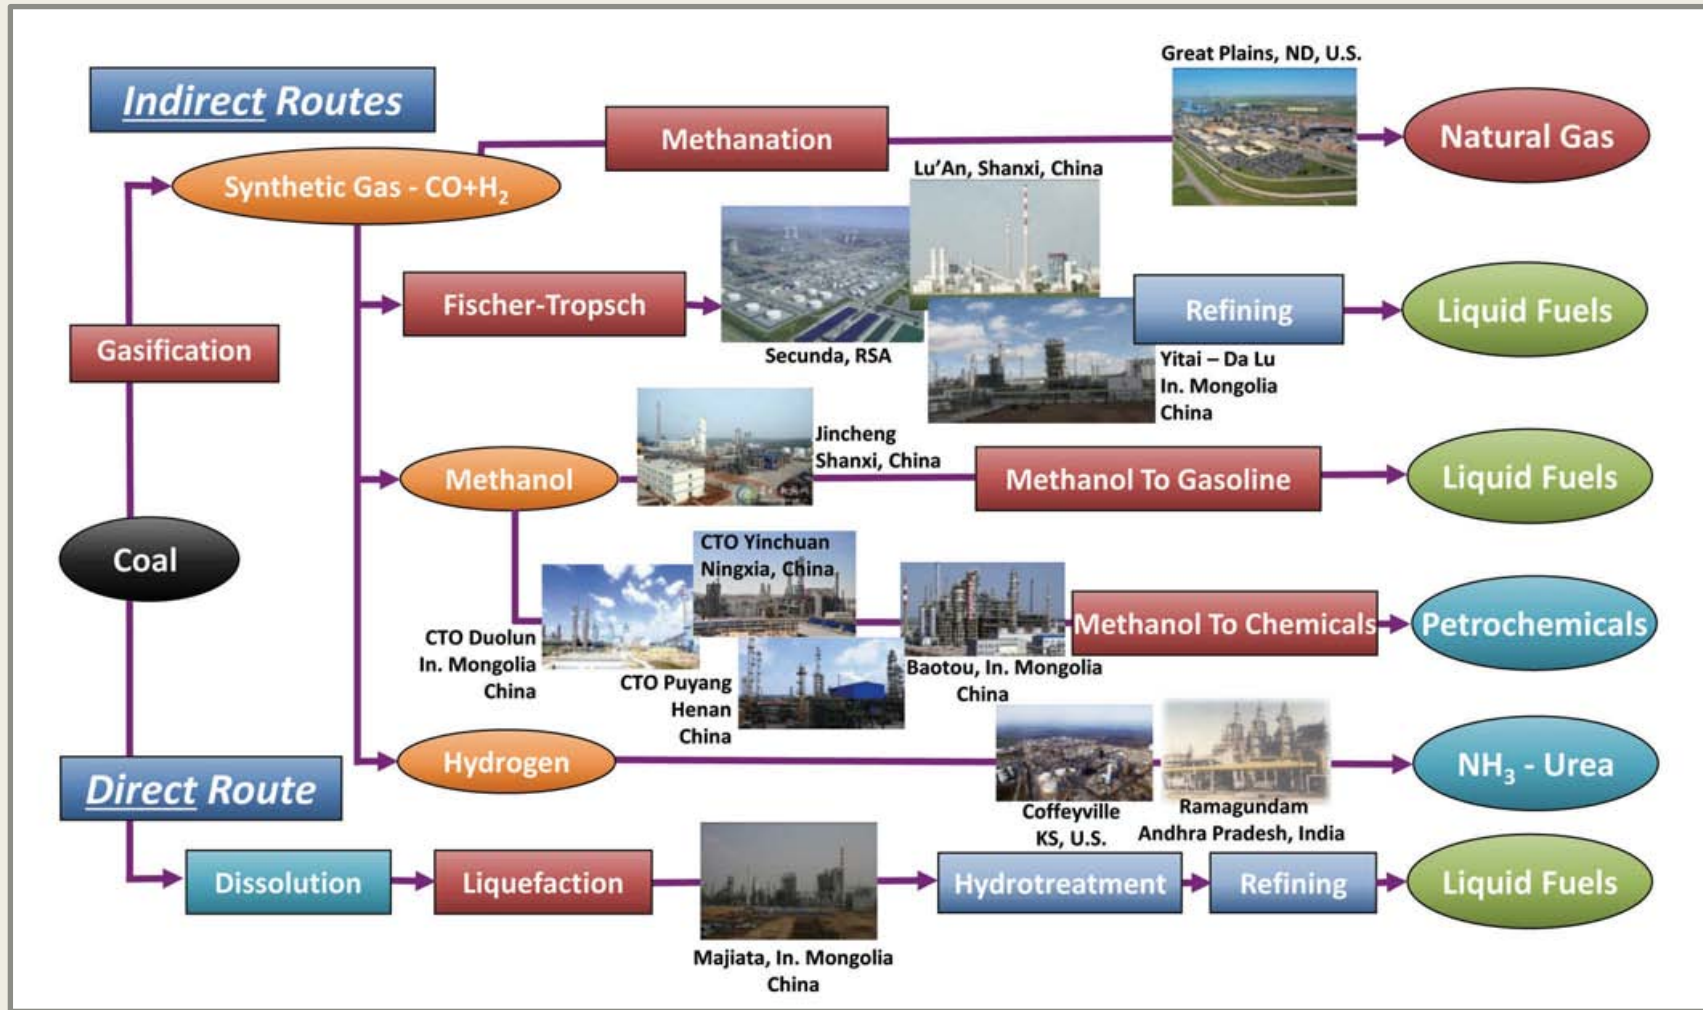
Indirect Routes

Great Plains, ND, U.S.

Methanation

Natural Gas

Synthetic Gas - $CO+H_2$

Lu'An, Shanxi, China

Fischer-Tropsch

Refining

Liquid Fuels

Gasification

Secunda, RSA

Yitai – Da Lu In. Mongolia China

Jincheng Shanxi, China

Methanol

Methanol To Gasoline

Liquid Fuels

Coal

CTO Yinchuan Ningxia, China

CTO Duolun In. Mongolia China

CTO Puyang Henan China

Methanol To Chemicals

Petrochemicals

Baotou, In. Mongolia China

Hydrogen

$NH_3$ - Urea

Direct Route

Coffeyville KS, U.S.

Ramagundam Andhra Pradesh, India

Dissolution

Liquefaction

Hydrotreatment

Refining

Liquid Fuels

Majiata, In. Mongolia China